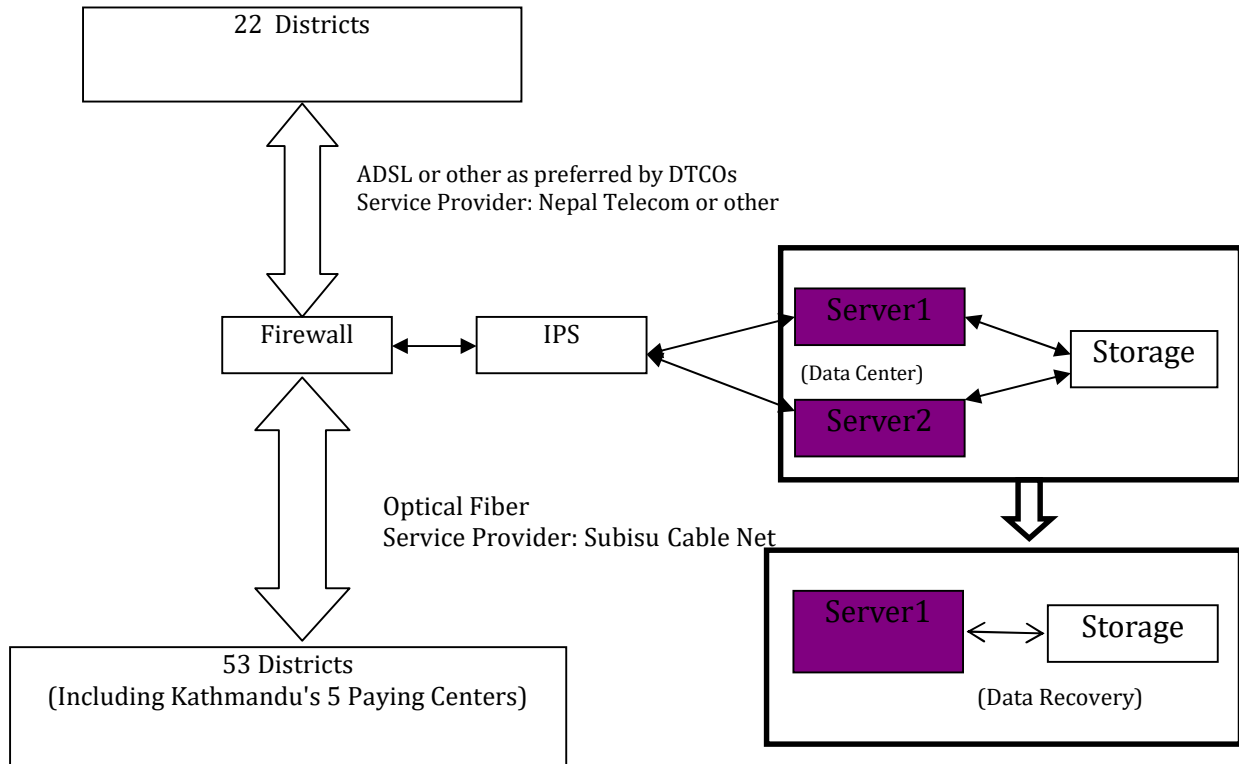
22 Districts

ADSL or other as preferred by DTCOs
Service Provider: Nepal Telecom or other

Firewall

IPS

Server1

(Data Center)

Server2

Storage

Optical Fiber
Service Provider: Subisu Cable Net

Server1

Storage

(Data Recovery)

53 Districts
(Including Kathmandu's 5 Paying Centers)